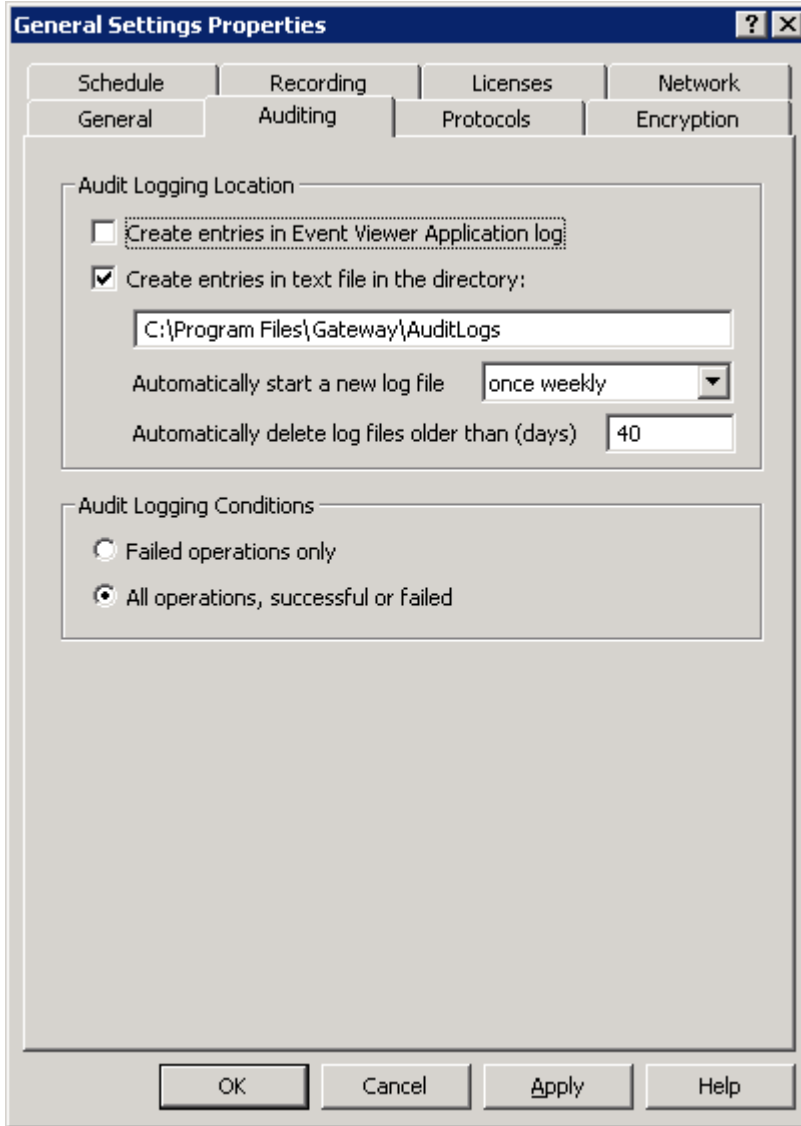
General Settings Properties

?

X

Schedule

Recording

Licenses

Network

General

Auditing

Protocols

Encryption

Audit Logging Location

Create entries in Event Viewer Application log

Create entries in text file in the directory:

C:\Program Files\Gateway\AuditLogs

Automatically start a new log file

once weekly

Automatically delete log files older than (days)

40

Audit Logging Conditions

Failed operations only

All operations, successful or failed

OK

Cancel

Apply

Help